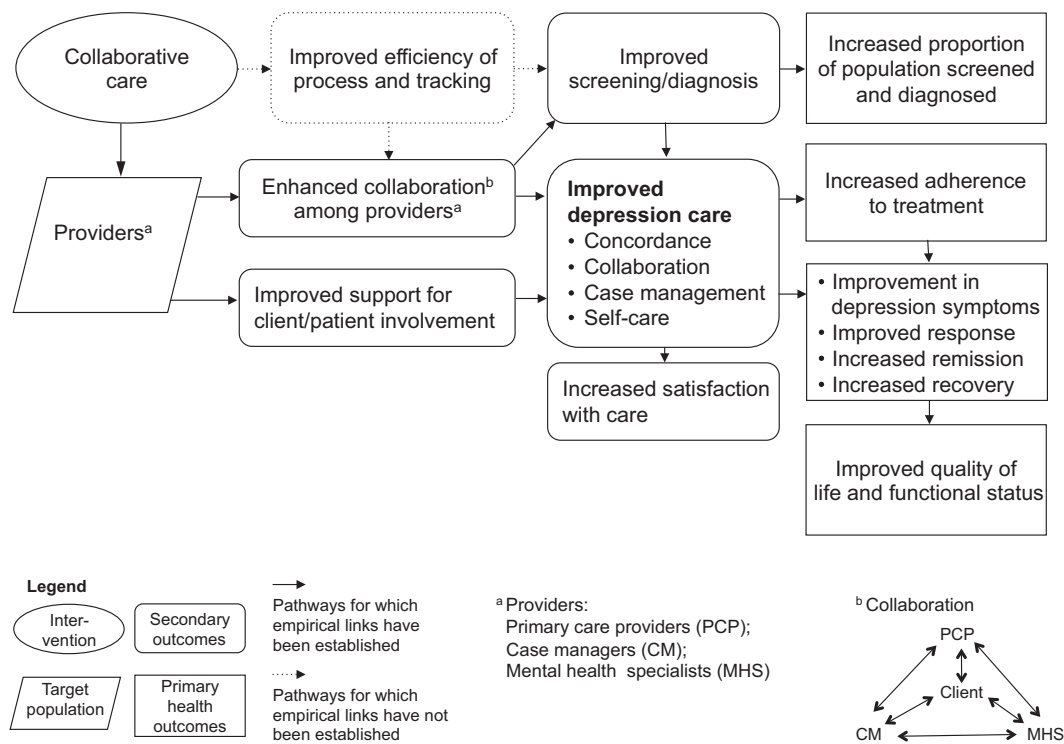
Collaborative care

Improved efficiency of process and tracking

Improved screening/diagnosis

Increased proportion of population screened and diagnosed

Providers$^{a}$

Enhanced collaboration$^{b}$ among providers$^{a}$

**Improved depression care**
• Concordance
• Collaboration
• Case management
• Self-care

Increased adherence to treatment

Improved support for client/patient involvement

• Improvement in depression symptoms
• Improved response
• Increased remission
• Increased recovery

Increased satisfaction with care

Improved quality of life and functional status

Legend

Intervention

Secondary outcomes

Target population

Primary health outcomes

Pathways for which empirical links have been established

Pathways for which empirical links have not been established

$^{a}$ Providers:
Primary care providers (PCP);
Case managers (CM);
Mental health specialists (MHS)

$^{b}$ Collaboration

PCP

Client

CM

MHS